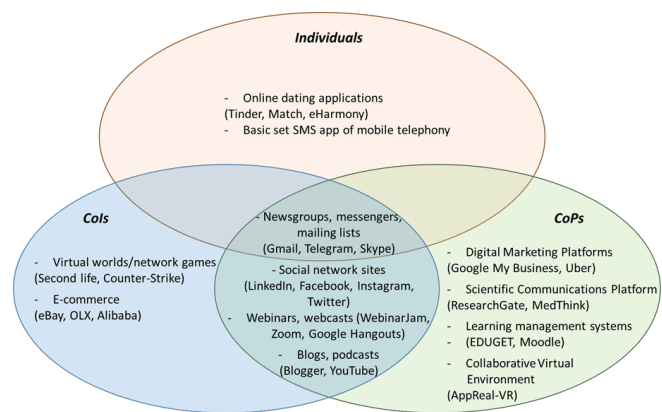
Individuals

- Online dating applications (Tinder, Match, eHarmony)
- Basic set SMS app of mobile telephony

CoIs

- Virtual worlds/network games (Second life, Counter-Strike)
- E-commerce (eBay, OLX, Alibaba)

- Newsgroups, messengers, mailing lists (Gmail, Telegram, Skype)
- Social network sites (LinkedIn, Facebook, Instagram, Twitter)
- Webinars, webcasts (WebinarJam, Zoom, Google Hangouts)
- Blogs, podcasts (Blogger, YouTube)

CoPs

- Digital Marketing Platforms (Google My Business, Uber)
- Scientific Communications Platform (ResearchGate, MedThink)
- Learning management systems (EDUGET, Moodle)
- Collaborative Virtual Environment (AppReal-VR)